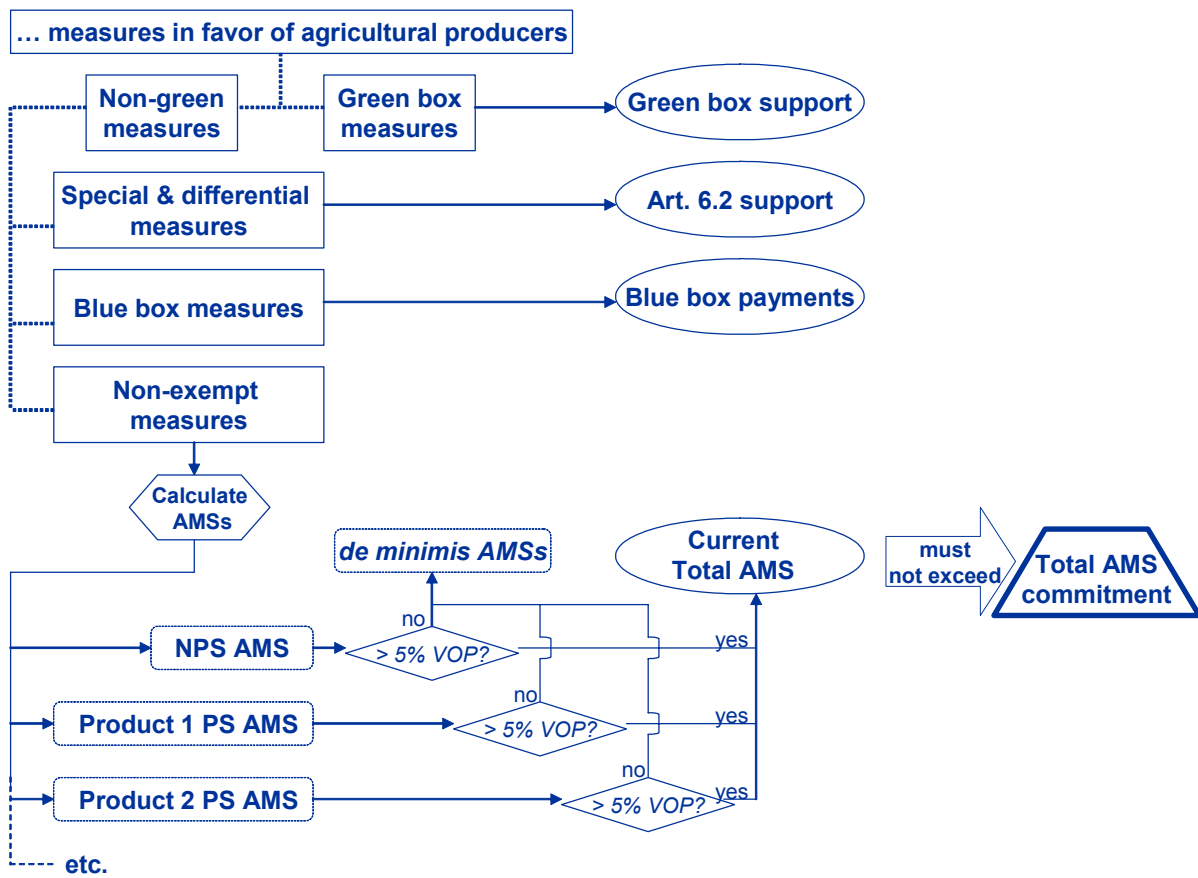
… measures in favor of agricultural producers

Non-green measures

Green box measures

Green box support

Special & differential measures

Art. 6.2 support

Blue box measures

Blue box payments

Non-exempt measures

Calculate AMSs

de minimis AMSs

Current Total AMS

must not exceed

Total AMS commitment

NPS AMS

no

> 5% VOP?

yes

Product 1 PS AMS

no

> 5% VOP?

yes

Product 2 PS AMS

no

> 5% VOP?

yes

etc.